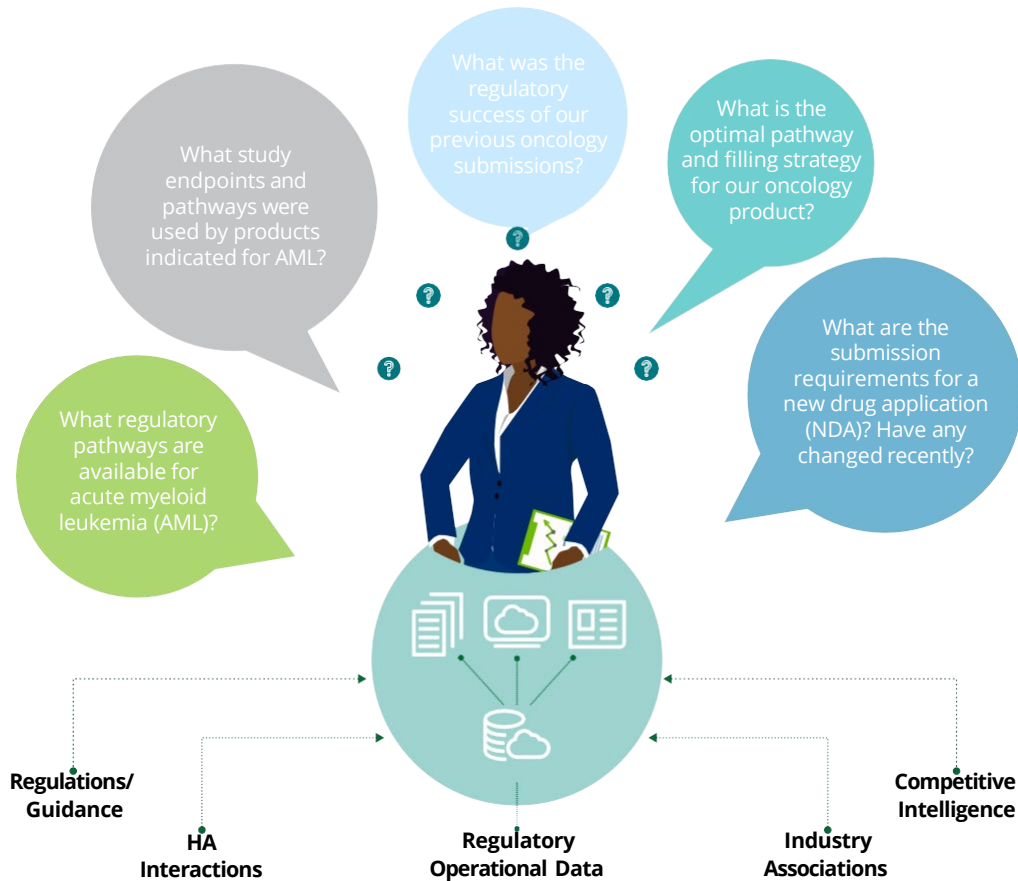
What was the regulatory success of our previous oncology submissions?

What study endpoints and pathways were used by products indicated for AML?

What is the optimal pathway and filling strategy for our oncology product?

What are the submission requirements for a new drug application (NDA)? Have any changed recently?

What regulatory pathways are available for acute myeloid leukemia (AML)?

Regulations/ Guidance

HA Interactions

Regulatory Operational Data

Industry Associations

Competitive Intelligence